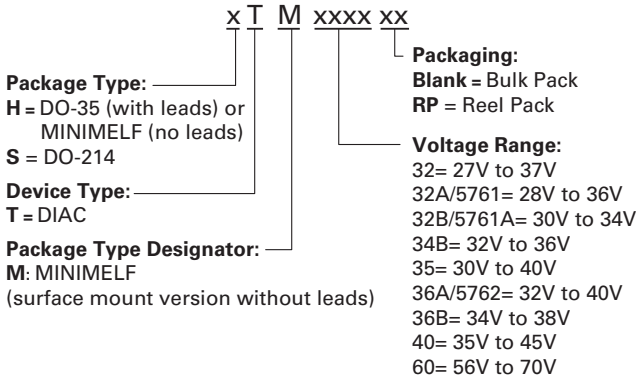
x T M xxxx xx

Package Type:
H = DO-35 (with leads) or MINIMELF (no leads)
S = DO-214

Device Type:
T = DIAC

Package Type Designator:
M: MINIMELF
(surface mount version without leads)

Packaging:
Blank = Bulk Pack
RP = Reel Pack

Voltage Range:
32= 27V to 37V
32A/5761= 28V to 36V
32B/5761A= 30V to 34V
34B= 32V to 36V
35= 30V to 40V
36A/5762= 32V to 40V
36B= 34V to 38V
40= 35V to 45V
60= 56V to 70V